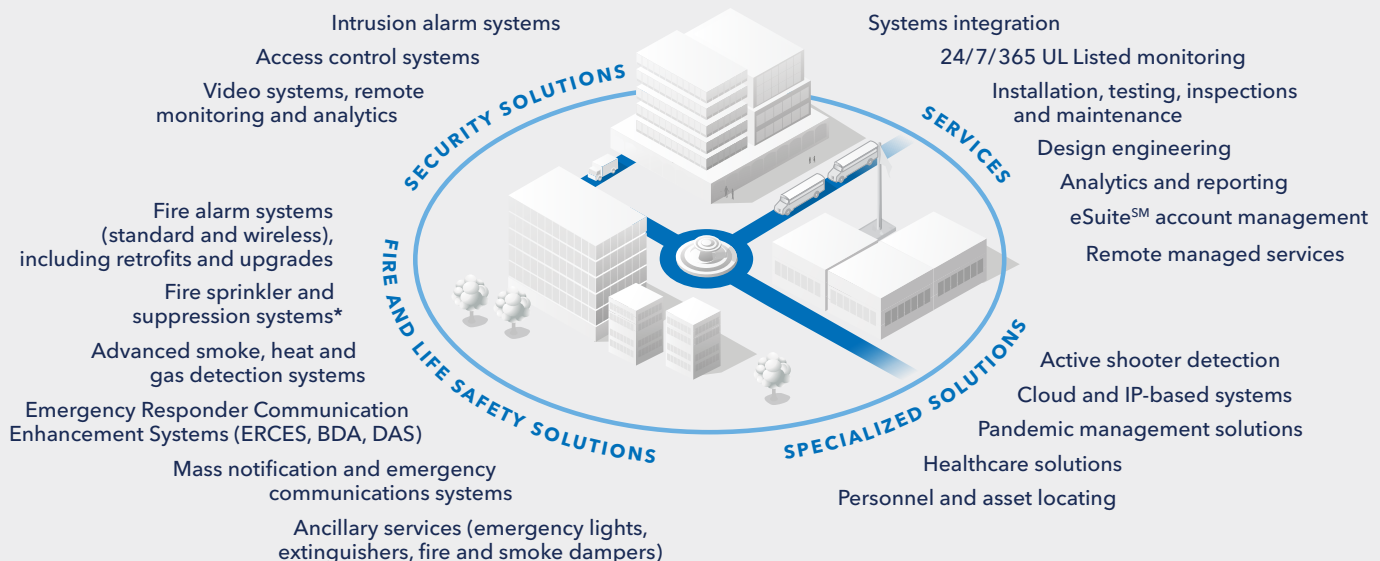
SECURITY SOLUTIONS

Intrusion alarm systems

Access control systems

Video systems, remote monitoring and analytics

SERVICES

Systems integration

24/7/365 UL Listed monitoring

Installation, testing, inspections and maintenance

Design engineering

Analytics and reporting

eSuite$^{SM}$ account management

Remote managed services

FIRE AND LIFE SAFETY SOLUTIONS

Fire alarm systems (standard and wireless), including retrofits and upgrades

Fire sprinkler and suppression systems*

Advanced smoke, heat and gas detection systems

Emergency Responder Communication Enhancement Systems (ERCES, BDA, DAS)

Mass notification and emergency communications systems

Ancillary services (emergency lights, extinguishers, fire and smoke dampers)

SPECIALIZED SOLUTIONS

Active shooter detection

Cloud and IP-based systems

Pandemic management solutions

Healthcare solutions

Personnel and asset locating